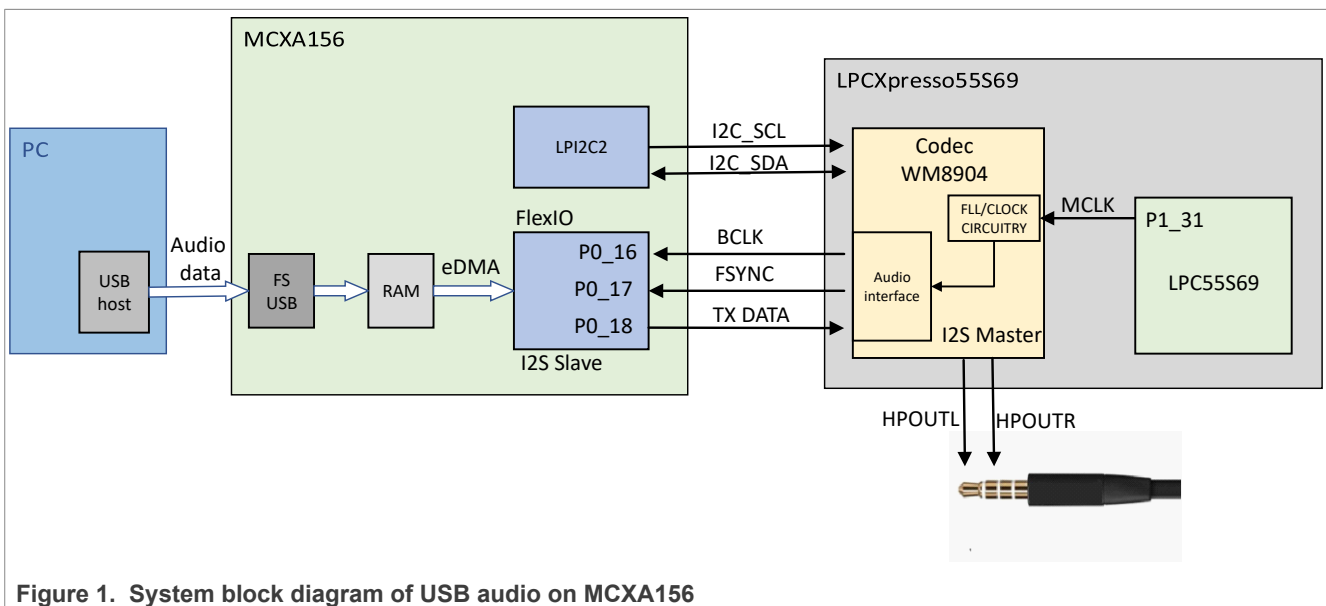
MCXA156

LPCXpresso55S69

PC

LPI2C2

I2C_SCL

I2C_SDA

Codec
WM8904

FLL/CLOCK CIRCUITRY

MCLK

P1_31

LPC55S69

FlexIO

Audio data

USB host

FS USB

RAM

eDMA

P0_16

P0_17

P0_18

BCLK

FSYNC

TX DATA

Audio interface

I2S Master

I2S Slave

HPOUTL

HPOUTR

Figure 1. System block diagram of USB audio on MCXA156